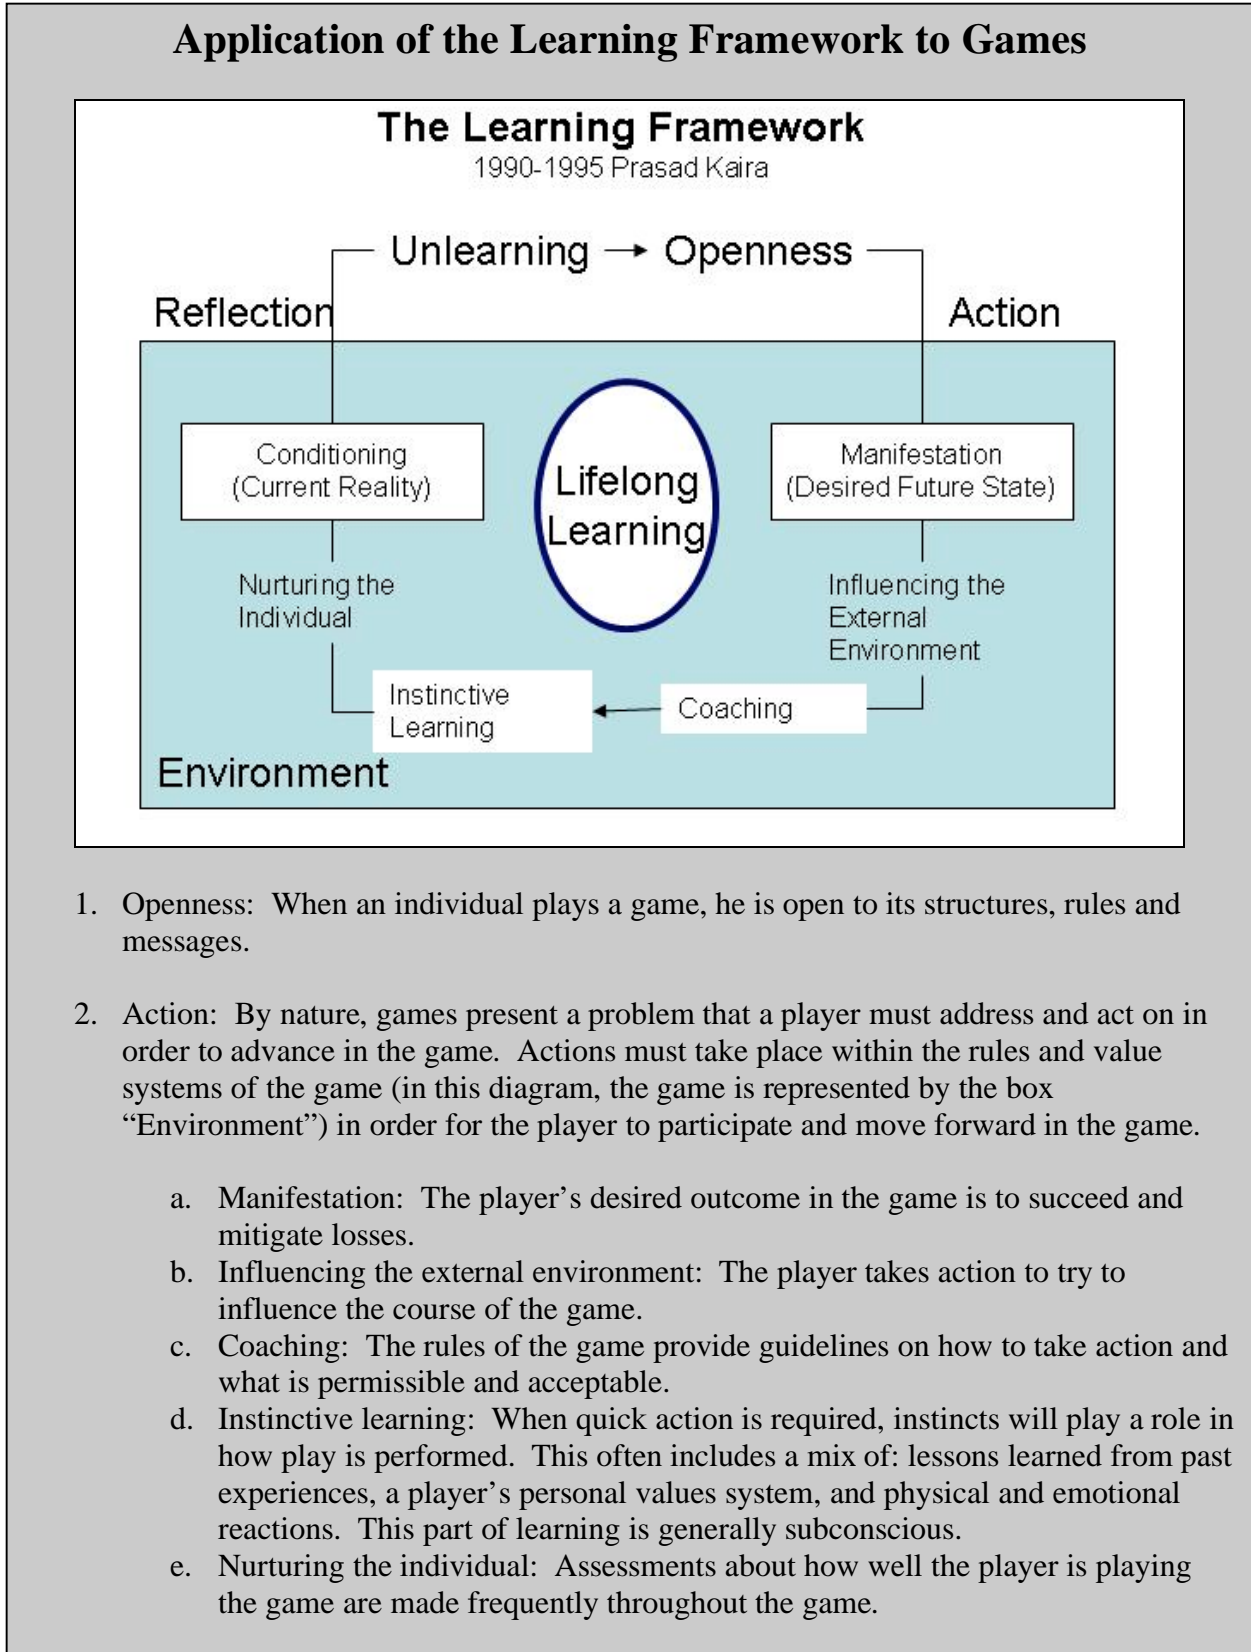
Application of the Learning Framework to Games

The Learning Framework
1990-1995 Prasad Kaira

Unlearning → Openness

Reflection

Action

Conditioning (Current Reality)

Lifelong Learning

Manifestation (Desired Future State)

Nurturing the Individual

Influencing the External Environment

Instinctive Learning

Coaching

Environment

1. Openness: When an individual plays a game, he is open to its structures, rules and messages.

2. Action: By nature, games present a problem that a player must address and act on in order to advance in the game. Actions must take place within the rules and value systems of the game (in this diagram, the game is represented by the box "Environment") in order for the player to participate and move forward in the game.

a. Manifestation: The player's desired outcome in the game is to succeed and mitigate losses.
b. Influencing the external environment: The player takes action to try to influence the course of the game.
c. Coaching: The rules of the game provide guidelines on how to take action and what is permissible and acceptable.
d. Instinctive learning: When quick action is required, instincts will play a role in how play is performed. This often includes a mix of: lessons learned from past experiences, a player's personal values system, and physical and emotional reactions. This part of learning is generally subconscious.
e. Nurturing the individual: Assessments about how well the player is playing the game are made frequently throughout the game.